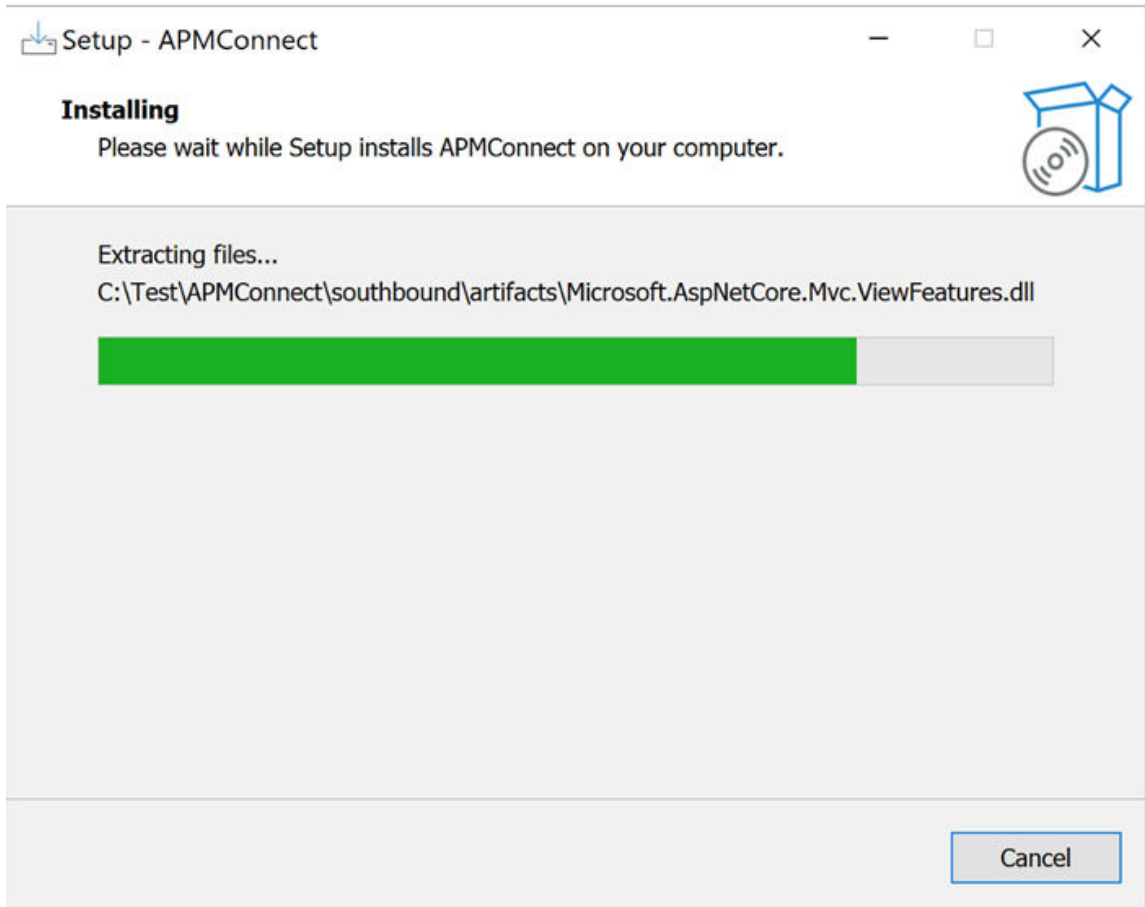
Setup - APMConnect

Installing

Please wait while Setup installs APMConnect on your computer.

Extracting files...

C:\Test\APMConnect\southbound\artifacts\Microsoft.AspNetCore.Mvc.ViewFeatures.dll

Cancel